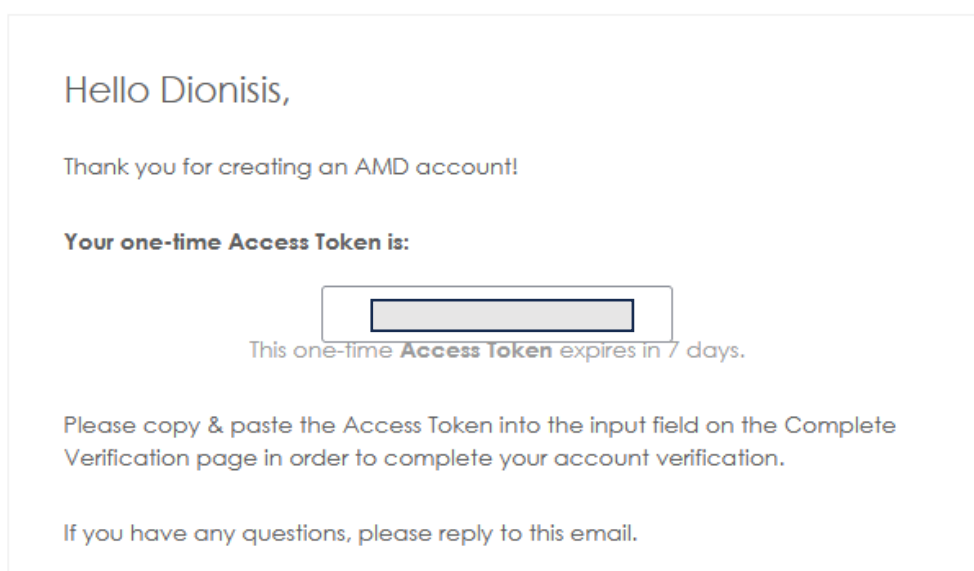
Hello Dionisis,

Thank you for creating an AMD account!

Your one-time Access Token is:

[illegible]

This one-time Access Token expires in 7 days.

Please copy & paste the Access Token into the input field on the Complete Verification page in order to complete your account verification.

If you have any questions, please reply to this email.